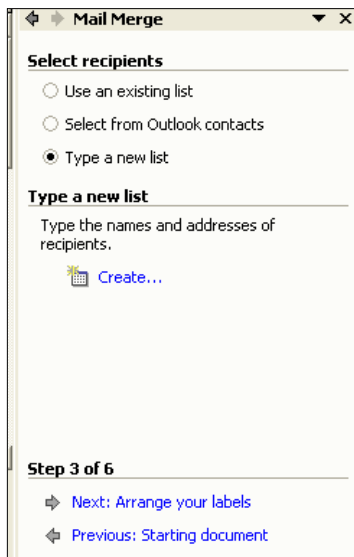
Mail Merge

Select recipients

Use an existing list

Select from Outlook contacts

Type a new list

Type a new list

Type the names and addresses of recipients.

Create...

Step 3 of 6

Next: Arrange your labels

Previous: Starting document